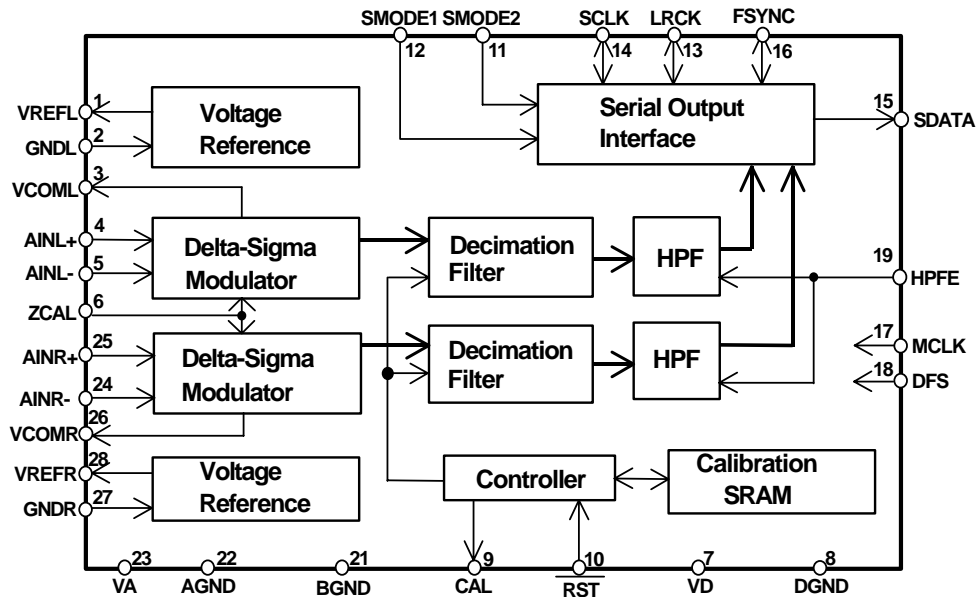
SMODE1 12
SMODE2 11
SCLK 14
LRCK 13
FSYNC 16

VREFL 1
GNDL 2
Voltage Reference

Serial Output Interface
15 SDATA

VCOML 3
AINL+ 4
AINL- 5
Delta-Sigma Modulator
Decimation Filter
HPF
19 HPFE

ZCAL 6
AINR+ 25
AINR- 24
Delta-Sigma Modulator
Decimation Filter
HPF
17 MCLK
18 DFS
VCOMR 26

VREFR 28
GNDR 27
Voltage Reference
Controller
Calibration SRAM

23 VA
22 AGND
21 BGND
9 CAL
10 $\overline{RST}$
7 VD
8 DGND